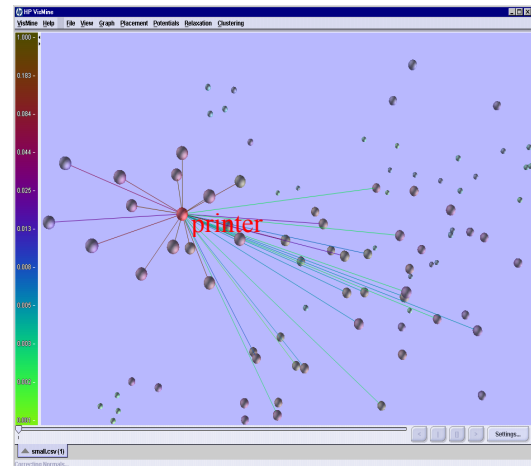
HP VisMine
VisMine Help File View Graph Placement Potentials Relaxation Clustering
1.000
0.183
0.084
0.044
0.025
0.013
0.008
0.005
0.003
0.002
0.001
printer
Settings...
small.csv (1)
Correcting Normals...